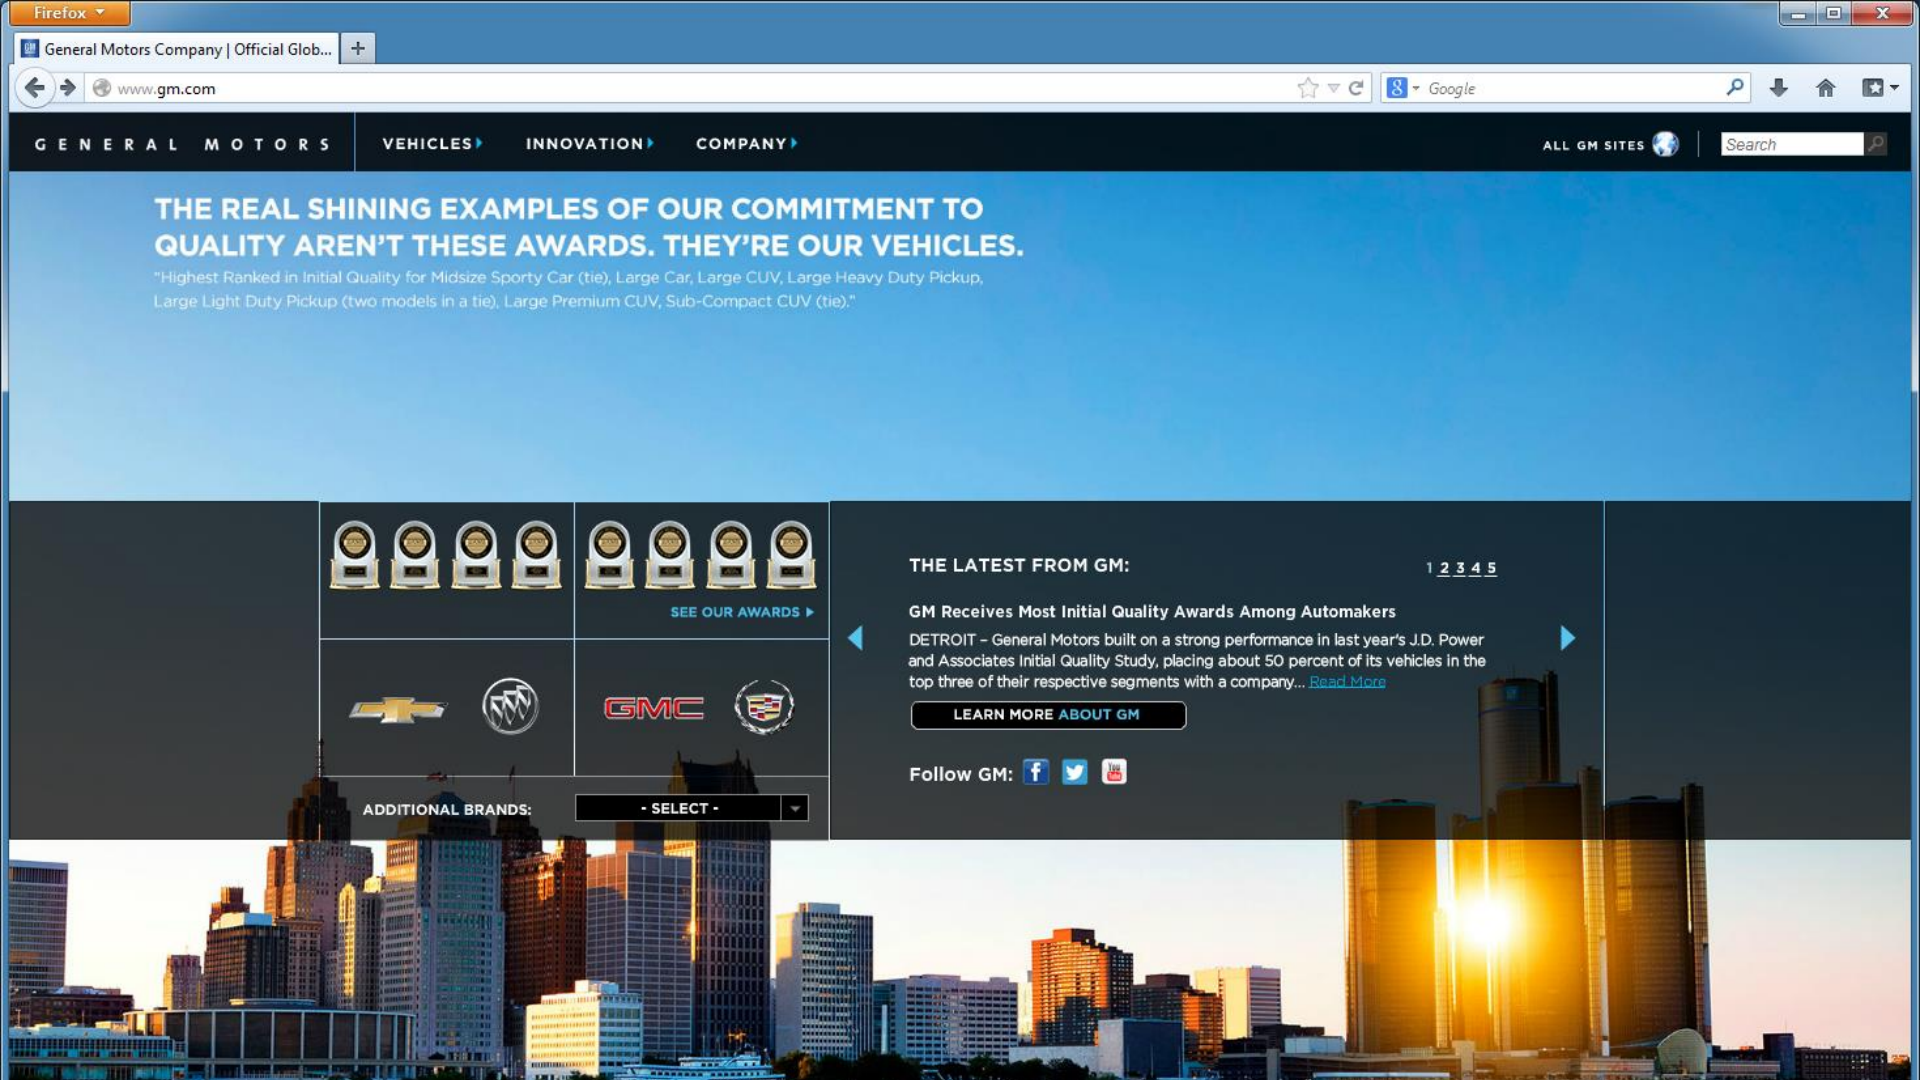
Firefox

General Motors Company | Official Glob...

www.gm.com

Google

GENERAL MOTORS

VEHICLES

INNOVATION

COMPANY

ALL GM SITES

Search

THE REAL SHINING EXAMPLES OF OUR COMMITMENT TO QUALITY AREN'T THESE AWARDS. THEY'RE OUR VEHICLES.

"Highest Ranked in Initial Quality for Midsize Sporty Car (tie), Large Car, Large CUV, Large Heavy Duty Pickup, Large Light Duty Pickup (two models in a tie), Large Premium CUV, Sub-Compact CUV (tie)."

SEE OUR AWARDS

GMC

ADDITIONAL BRANDS:

- SELECT -

THE LATEST FROM GM:

1 2 3 4 5

GM Receives Most Initial Quality Awards Among Automakers

DETROIT – General Motors built on a strong performance in last year's J.D. Power and Associates Initial Quality Study, placing about 50 percent of its vehicles in the top three of their respective segments with a company... Read More

LEARN MORE ABOUT GM

Follow GM: